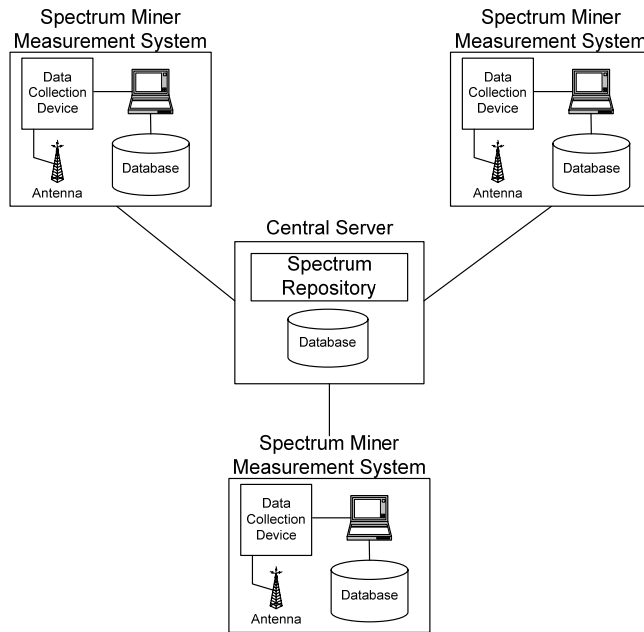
Spectrum Miner Measurement System

Data Collection Device

Antenna

Database

Spectrum Miner Measurement System

Data Collection Device

Antenna

Database

Central Server

Spectrum Repository

Database

Spectrum Miner Measurement System

Data Collection Device

Antenna

Database